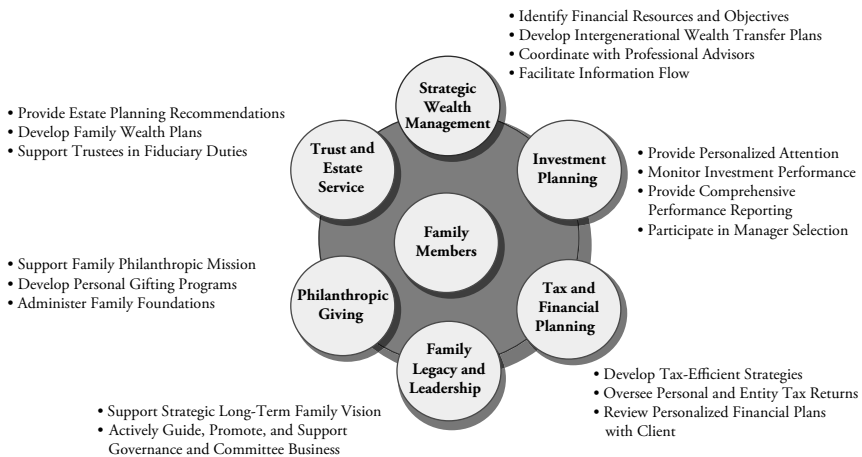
• Identify Financial Resources and Objectives
• Develop Intergenerational Wealth Transfer Plans
• Coordinate with Professional Advisors
• Facilitate Information Flow

Strategic Wealth Management

• Provide Estate Planning Recommendations
• Develop Family Wealth Plans
• Support Trustees in Fiduciary Duties

Trust and Estate Service

Investment Planning

• Provide Personalized Attention
• Monitor Investment Performance
• Provide Comprehensive Performance Reporting
• Participate in Manager Selection

Family Members

• Support Family Philanthropic Mission
• Develop Personal Gifting Programs
• Administer Family Foundations

Philanthropic Giving

Tax and Financial Planning

Family Legacy and Leadership

• Develop Tax-Efficient Strategies
• Oversee Personal and Entity Tax Returns
• Review Personalized Financial Plans with Client

• Support Strategic Long-Term Family Vision
• Actively Guide, Promote, and Support Governance and Committee Business